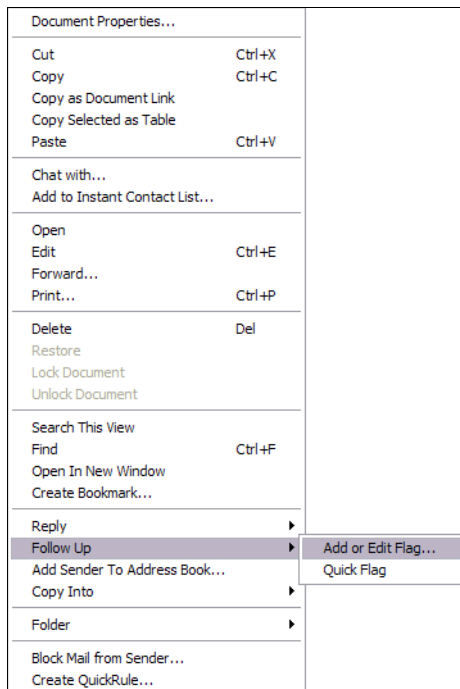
Document Properties...

Cut Ctrl+X
Copy Ctrl+C
Copy as Document Link
Copy Selected as Table
Paste Ctrl+V

Chat with...
Add to Instant Contact List...

Open
Edit Ctrl+E
Forward...
Print... Ctrl+P

Delete Del
Restore
Lock Document
Unlock Document

Search This View
Find Ctrl+F
Open In New Window
Create Bookmark...

Reply
Follow Up
Add Sender To Address Book...
Copy Into

Folder

Block Mail from Sender...
Create QuickRule...

Add or Edit Flag...
Quick Flag